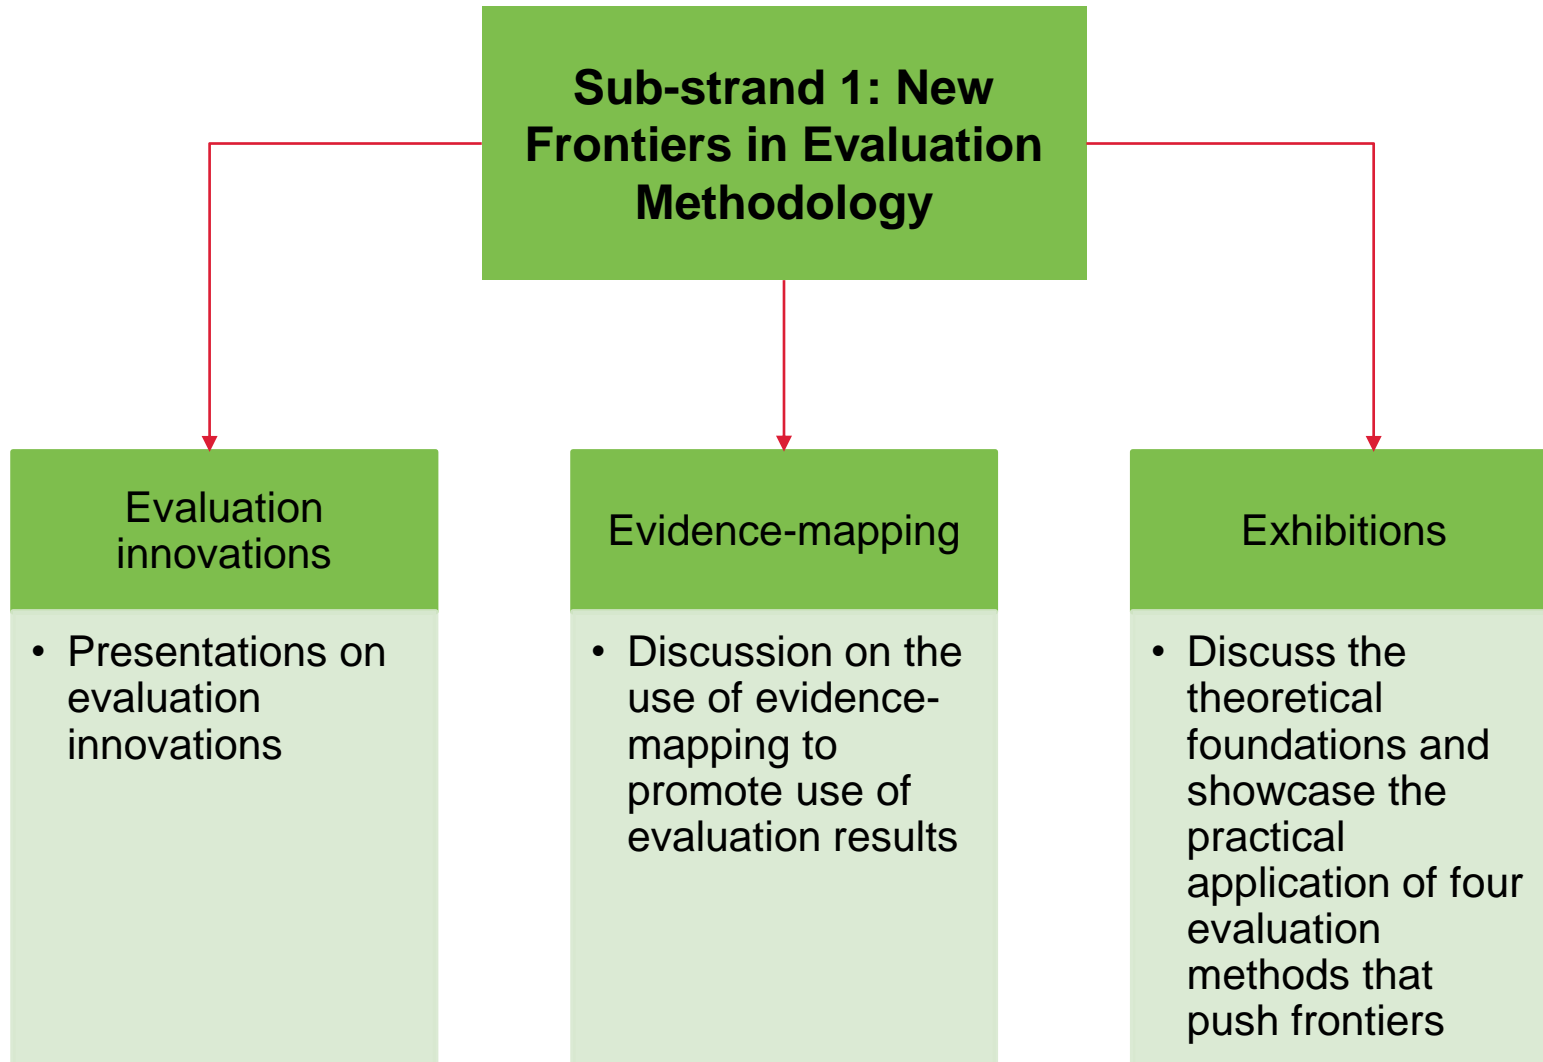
Sub-strand 1: New Frontiers in Evaluation Methodology

Evaluation innovations

• Presentations on evaluation innovations

Evidence-mapping

• Discussion on the use of evidence-mapping to promote use of evaluation results

Exhibitions

• Discuss the theoretical foundations and showcase the practical application of four evaluation methods that push frontiers